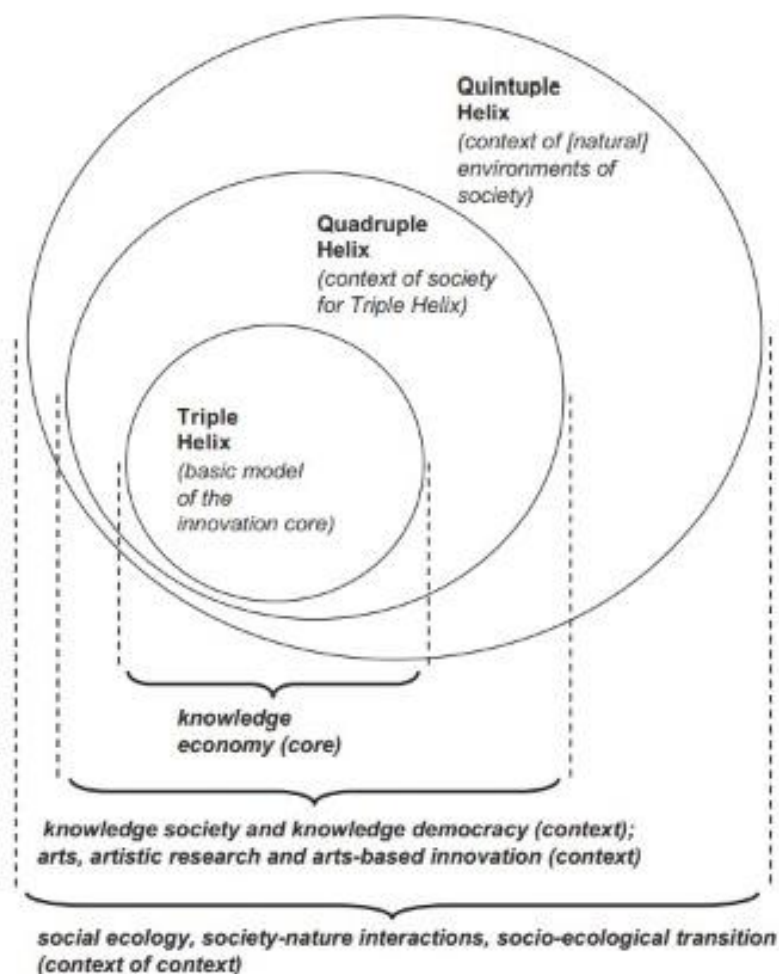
Quintuple Helix
(context of [natural] environments of society)

Quadruple Helix
(context of society for Triple Helix)

Triple Helix
(basic model of the innovation core)

knowledge economy (core)

knowledge society and knowledge democracy (context); arts, artistic research and arts-based innovation (context)

social ecology, society-nature interactions, socio-ecological transition (context of context)